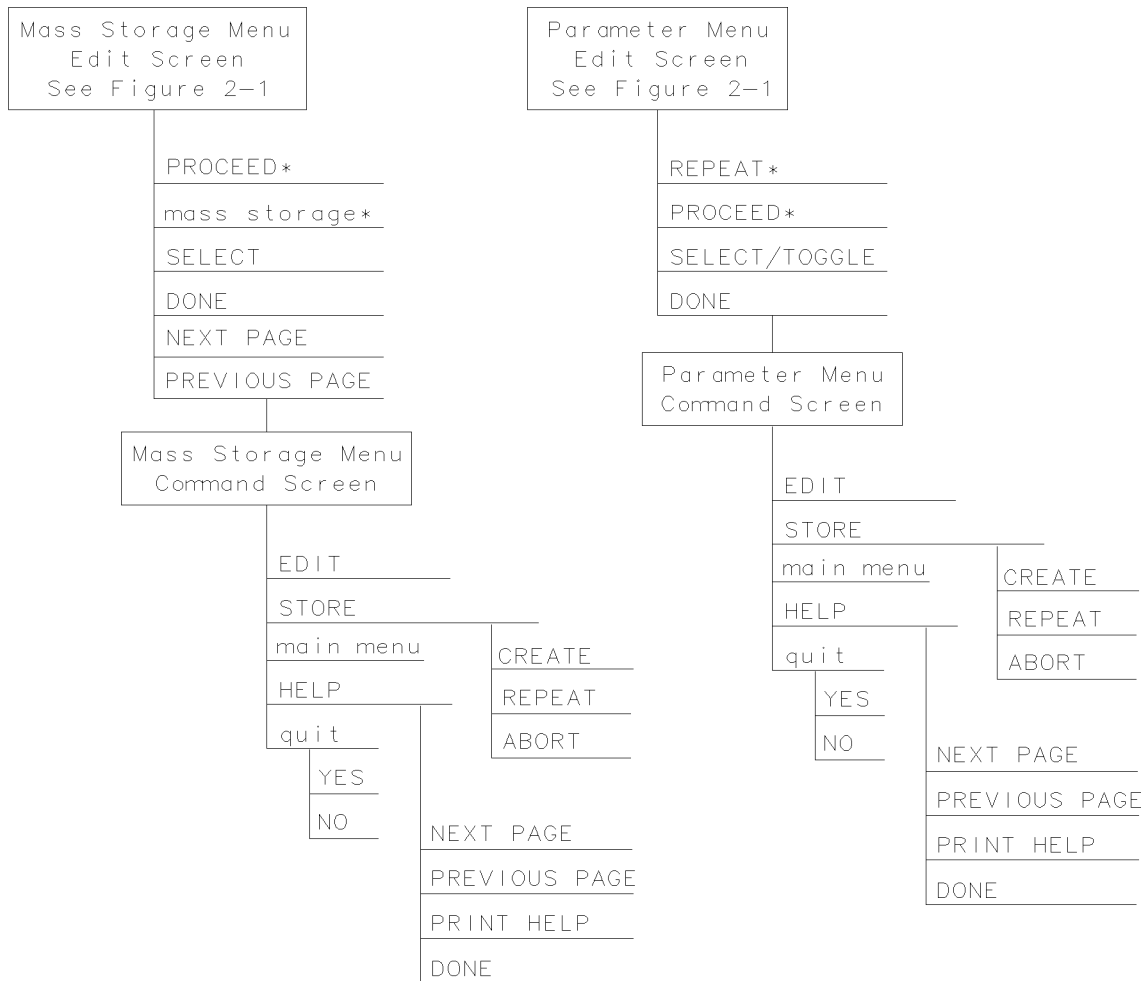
Mass Storage Menu
Edit Screen
See Figure 2–1

PROCEED*
mass storage*
SELECT
DONE
NEXT PAGE
PREVIOUS PAGE

Mass Storage Menu
Command Screen

EDIT
STORE
main menu
HELP
quit

CREATE
REPEAT
ABORT

YES
NO

NEXT PAGE
PREVIOUS PAGE
PRINT HELP
DONE

Parameter Menu
Edit Screen
See Figure 2–1

REPEAT*
PROCEED*
SELECT/TOGGLE
DONE

Parameter Menu
Command Screen

EDIT
STORE
main menu
HELP
quit

CREATE
REPEAT
ABORT

YES
NO

NEXT PAGE
PREVIOUS PAGE
PRINT HELP
DONE